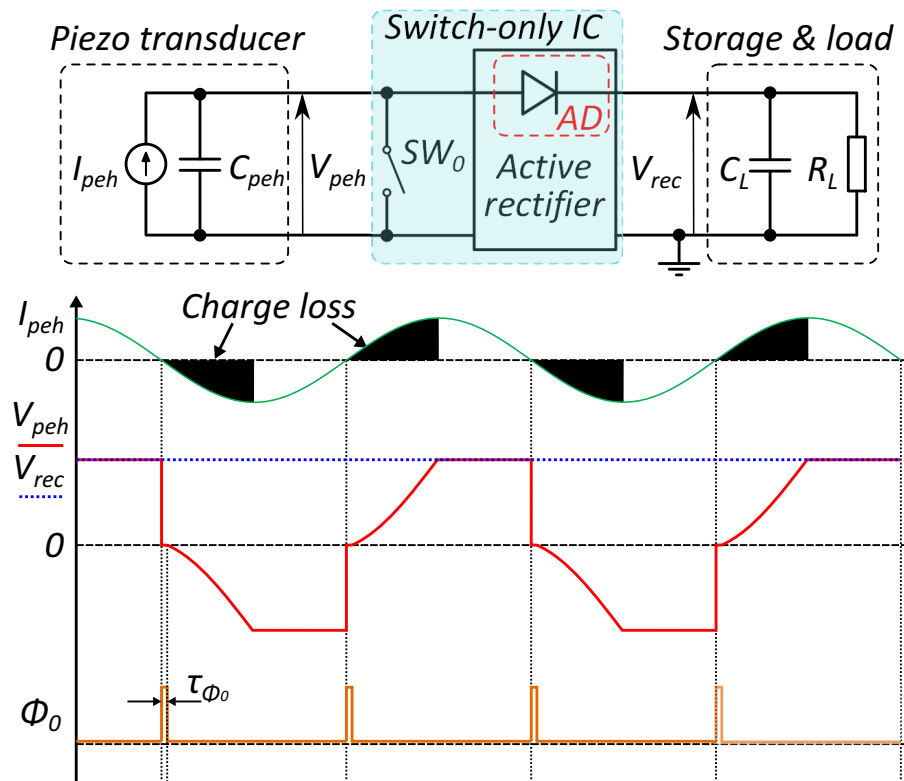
Piezo transducer

Switch-only IC

Storage & load

$I_{peh}$

$C_{peh}$

$V_{peh}$

$SW_0$

AD

Active rectifier

$V_{rec}$

$C_L$

$R_L$

$I_{peh}$

Charge loss

0

$V_{peh}$

$V_{rec}$

0

$\Phi_0$

$\tau_{\Phi_0}$